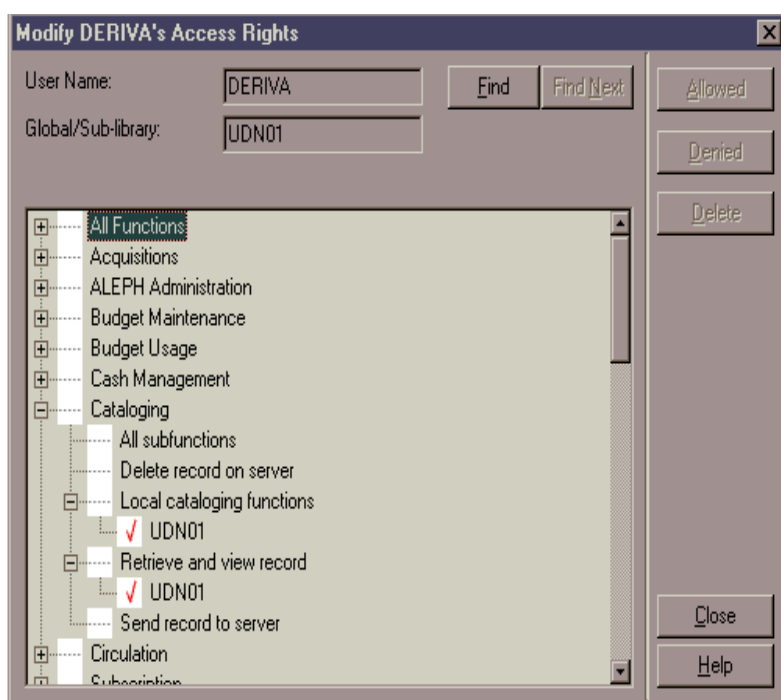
Modify DERIVA's Access Rights

User Name: DERIVA

Global/Sub-library: UDN01

Find

Find Next

Allowed

Denied

Delete

All Functions
Acquisitions
ALEPH Administration
Budget Maintenance
Budget Usage
Cash Management
Cataloging
All subfunctions
Delete record on server
Local cataloging functions
UDN01
Retrieve and view record
UDN01
Send record to server
Circulation
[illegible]

Close

Help